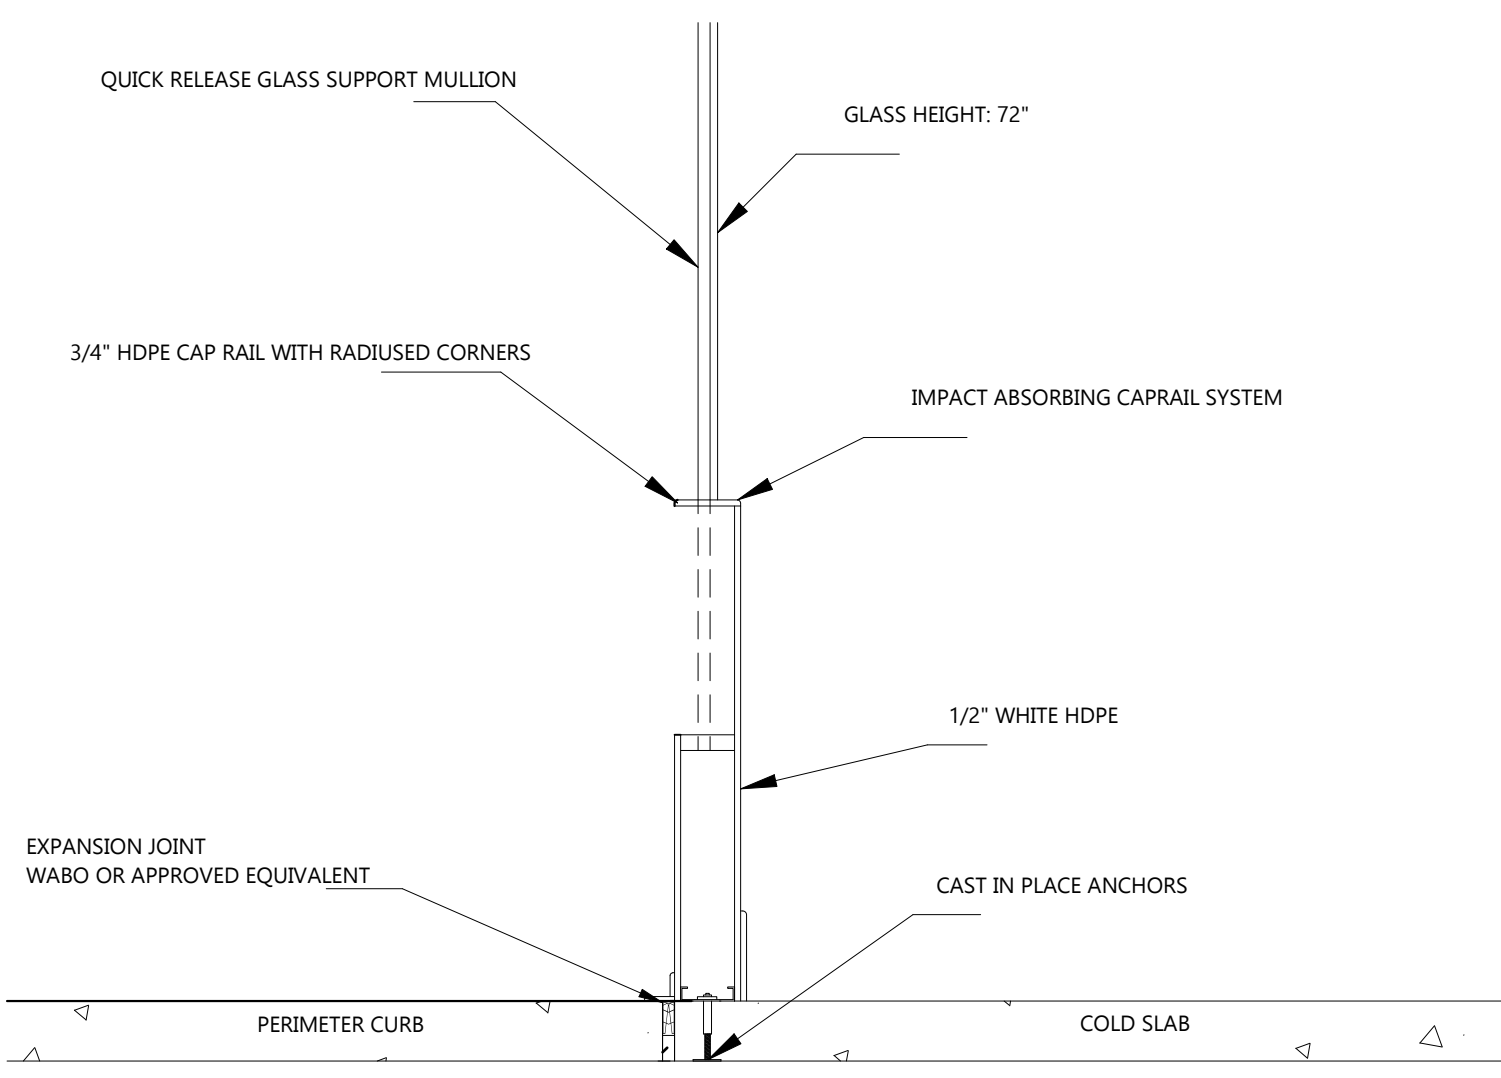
QUICK RELEASE GLASS SUPPORT MULLION

GLASS HEIGHT: 72"

3/4" HDPE CAP RAIL WITH RADIUSED CORNERS

IMPACT ABSORBING CAPRAIL SYSTEM

1/2" WHITE HDPE

EXPANSION JOINT
WABO OR APPROVED EQUIVALENT

CAST IN PLACE ANCHORS

PERIMETER CURB

COLD SLAB